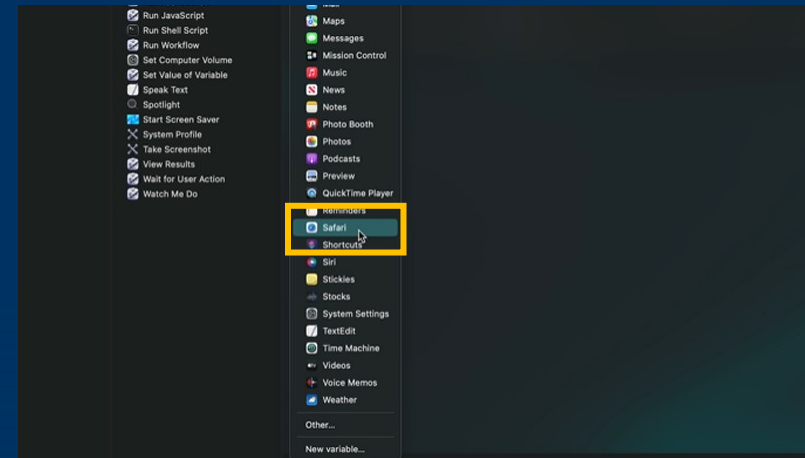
Run JavaScript
Run Shell Script
Run Workflow
Set Computer Volume
Set Value of Variable
Speak Text
Spotlight
Start Screen Saver
System Profile
Take Screenshot
View Results
Wait for User Action
Watch Me Do

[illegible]
Maps
Messages
Mission Control
Music
News
Notes
Photo Booth
Photos
Podcasts
Preview
QuickTime Player
Reminders
Safari
Shortcuts
Siri
Stickies
Stocks
System Settings
TextEdit
Time Machine
Videos
Voice Memos
Weather
Other...
New variable...